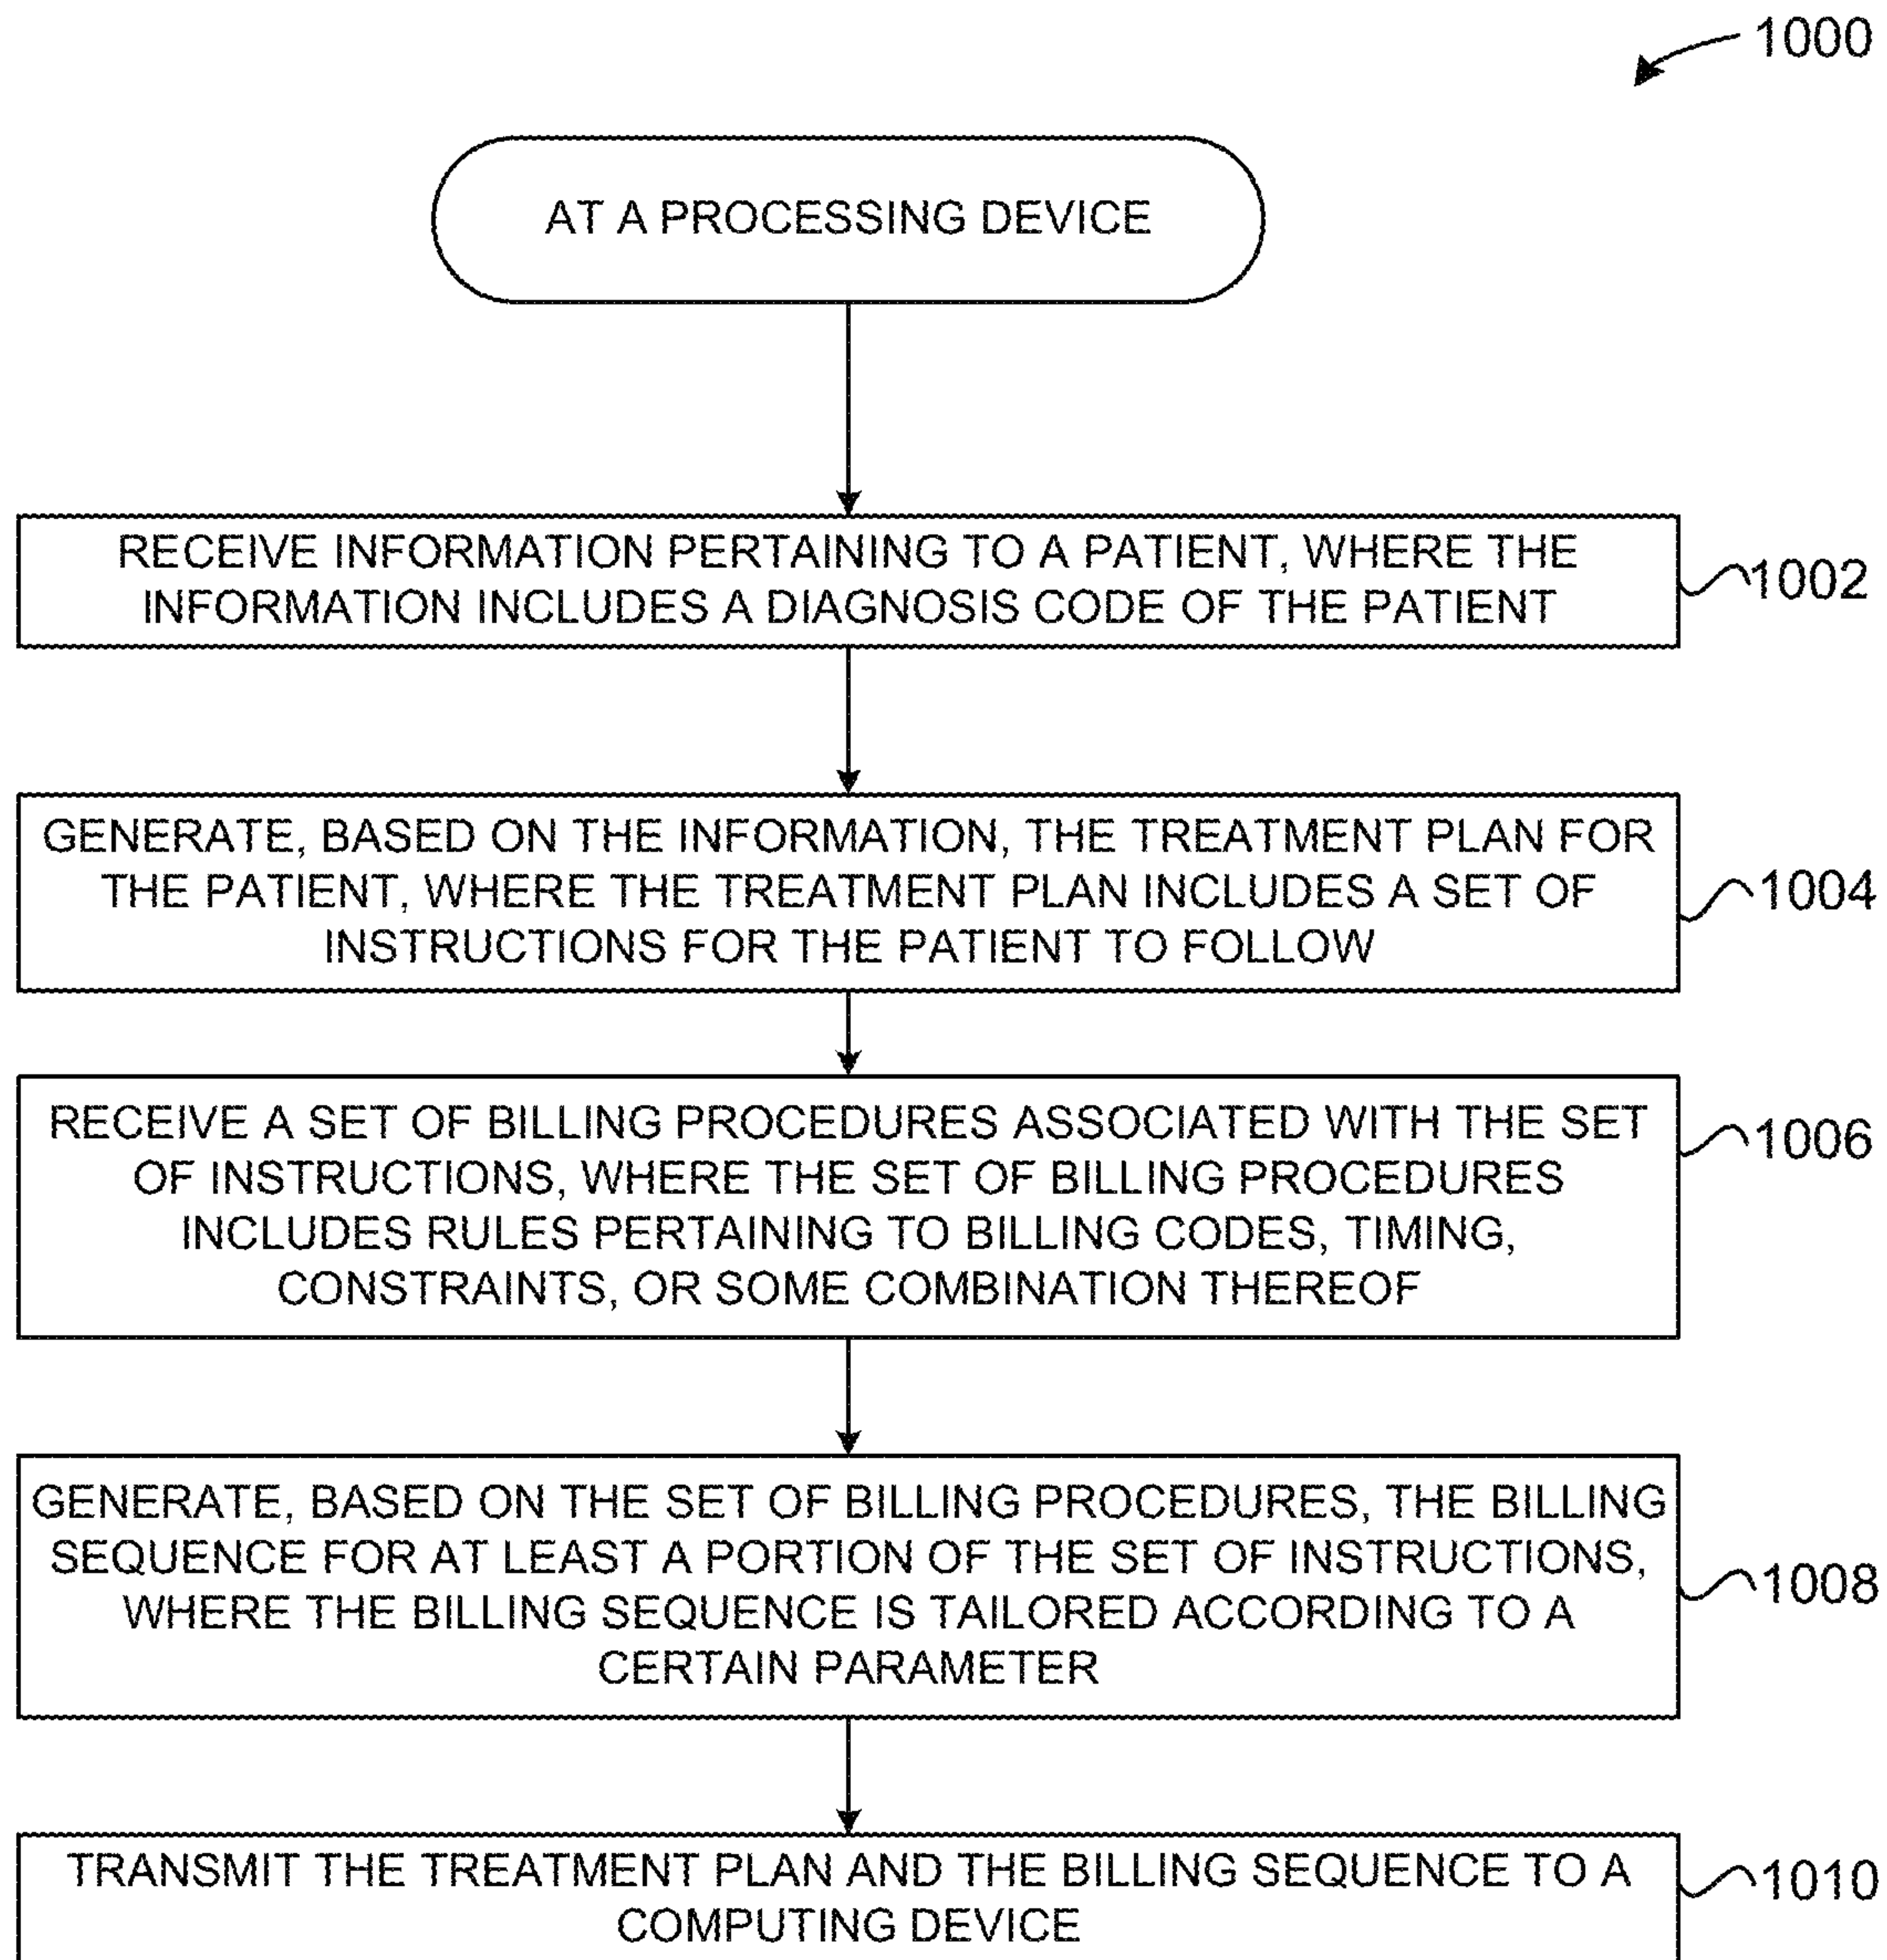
1000

AT A PROCESSING DEVICE

RECEIVE INFORMATION PERTAINING TO A PATIENT, WHERE THE INFORMATION INCLUDES A DIAGNOSIS CODE OF THE PATIENT

1002

GENERATE, BASED ON THE INFORMATION, THE TREATMENT PLAN FOR THE PATIENT, WHERE THE TREATMENT PLAN INCLUDES A SET OF INSTRUCTIONS FOR THE PATIENT TO FOLLOW

1004

RECEIVE A SET OF BILLING PROCEDURES ASSOCIATED WITH THE SET OF INSTRUCTIONS, WHERE THE SET OF BILLING PROCEDURES INCLUDES RULES PERTAINING TO BILLING CODES, TIMING, CONSTRAINTS, OR SOME COMBINATION THEREOF

1006

GENERATE, BASED ON THE SET OF BILLING PROCEDURES, THE BILLING SEQUENCE FOR AT LEAST A PORTION OF THE SET OF INSTRUCTIONS, WHERE THE BILLING SEQUENCE IS TAILORED ACCORDING TO A CERTAIN PARAMETER

1008

TRANSMIT THE TREATMENT PLAN AND THE BILLING SEQUENCE TO A COMPUTING DEVICE

1010